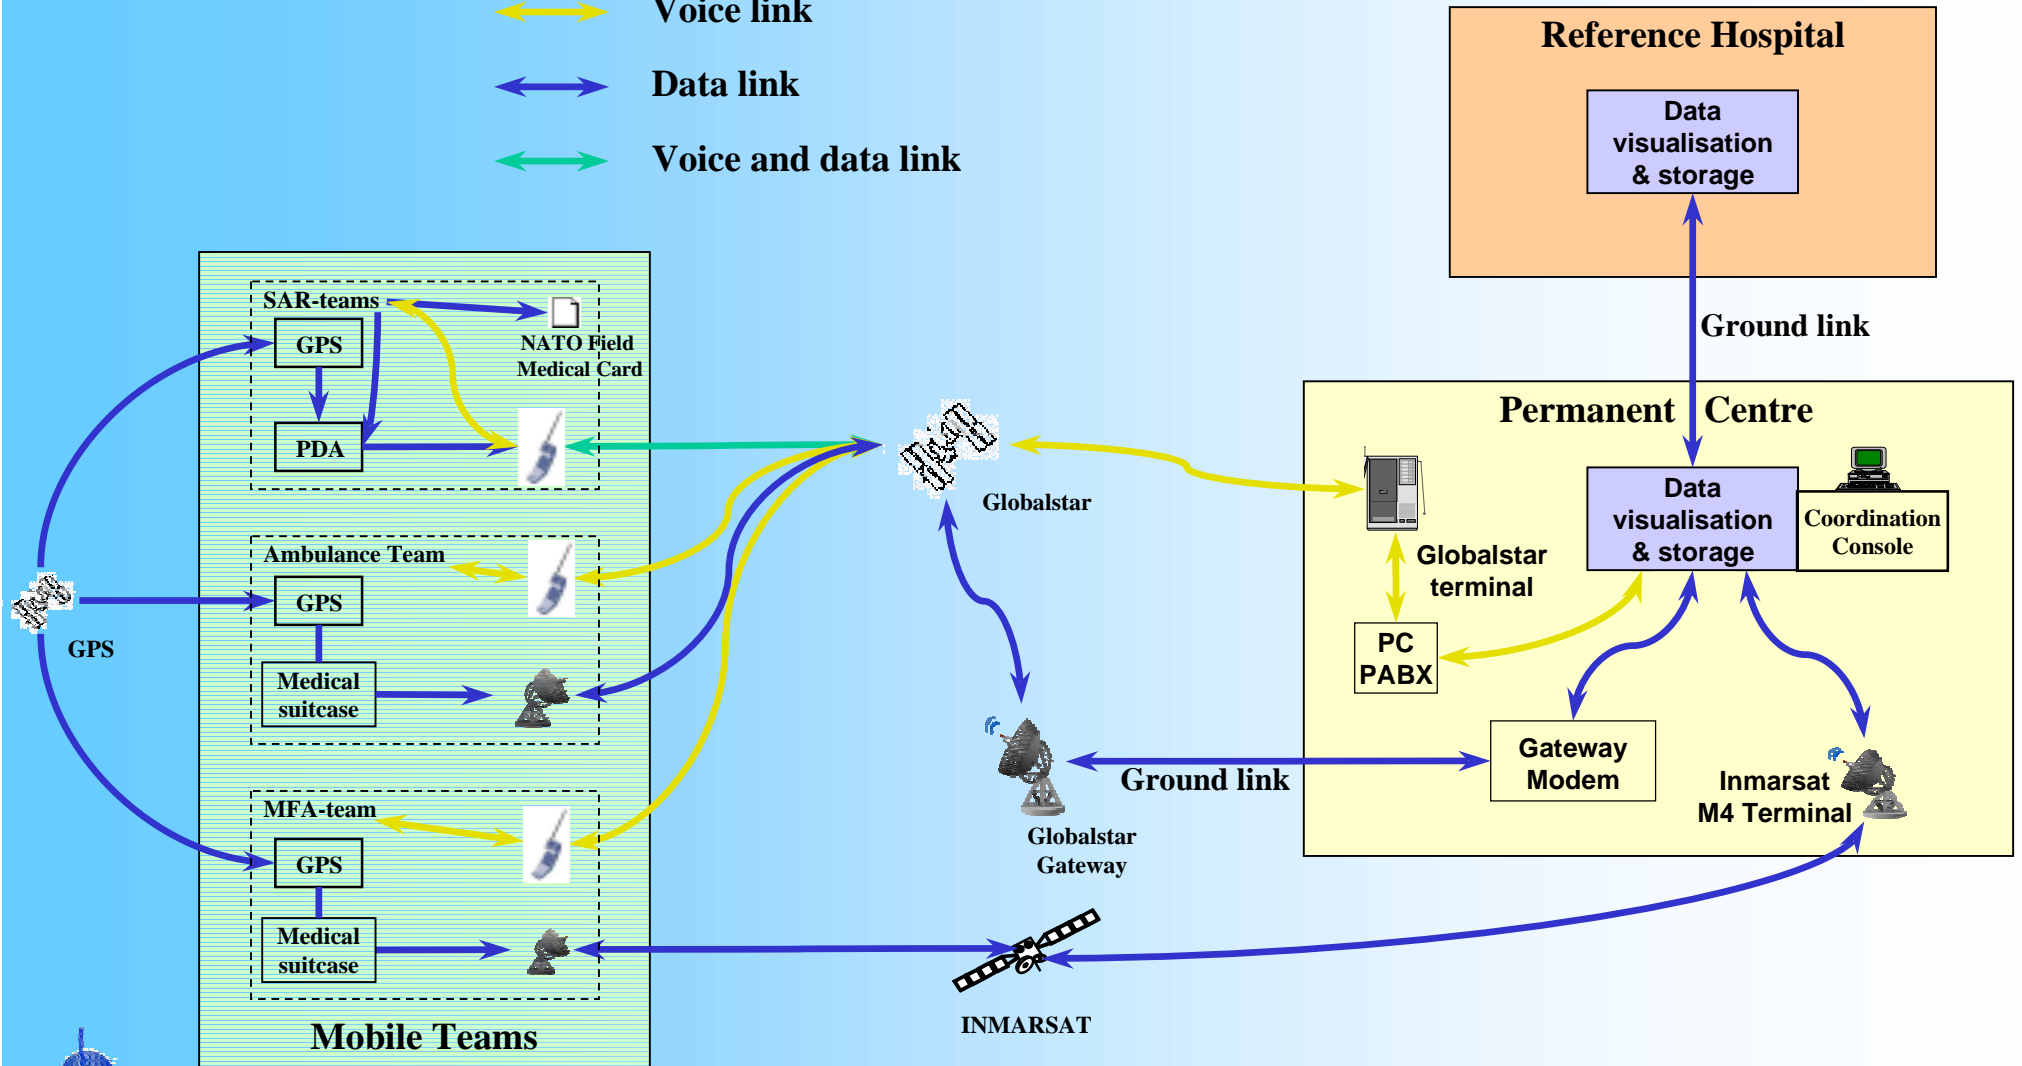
Voice link

Data link

Voice and data link

Reference Hospital

Data visualisation & storage

Ground link

SAR-teams

NATO Field Medical Card

GPS

PDA

Globalstar

Permanent Centre

Globalstar terminal

Data visualisation & storage

Coordination Console

Ambulance Team

GPS

GPS

Medical suitcase

PC PABX

Gateway Modem

Ground link

Inmarsat M4 Terminal

Globalstar Gateway

MFA-team

GPS

Medical suitcase

INMARSAT

Mobile Teams